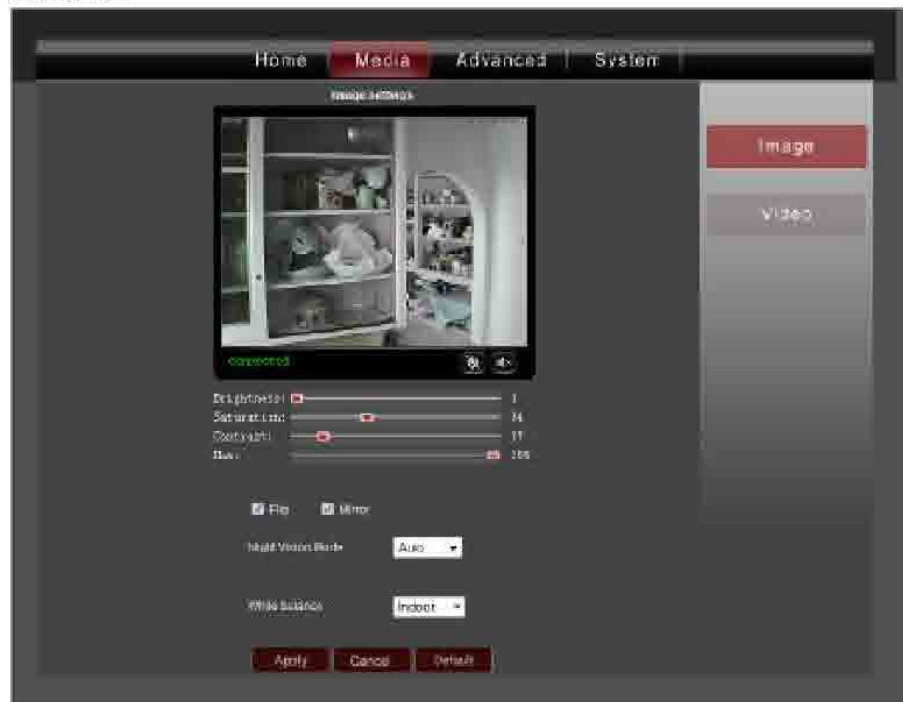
Home | Media | Advanced | System

Image settings

connected

Brightness: 1
Saturation: 34
Contrast: 17
Hue: 255

Flip Mirror

Night Vision Mode Auto

White balance Indoor

Apply Cancel Default

Image

Video